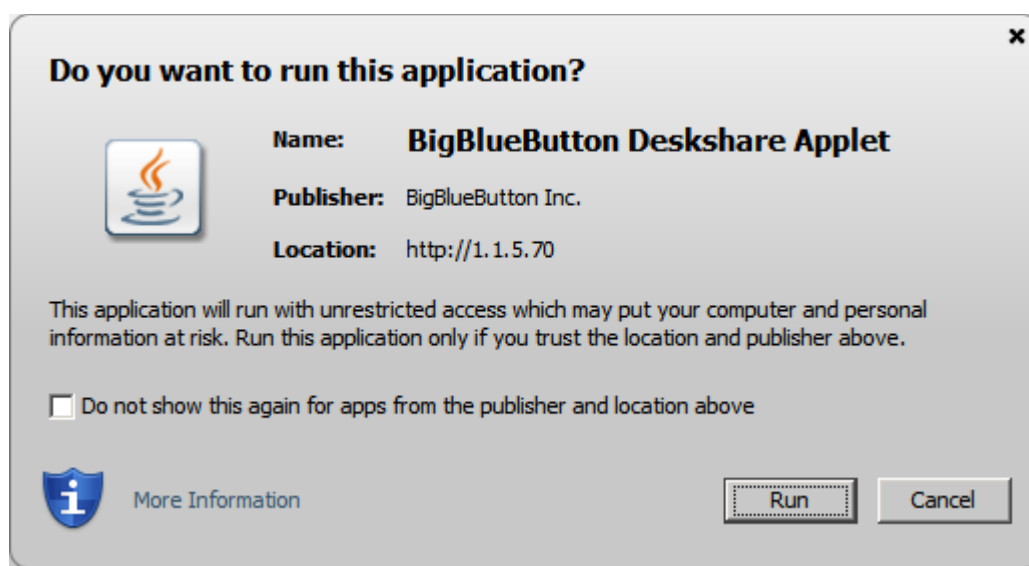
×

Do you want to run this application?

Name: BigBlueButton Deskshare Applet

Publisher: BigBlueButton Inc.

Location: http://1.1.5.70

This application will run with unrestricted access which may put your computer and personal information at risk. Run this application only if you trust the location and publisher above.

Do not show this again for apps from the publisher and location above

More Information

Run

Cancel